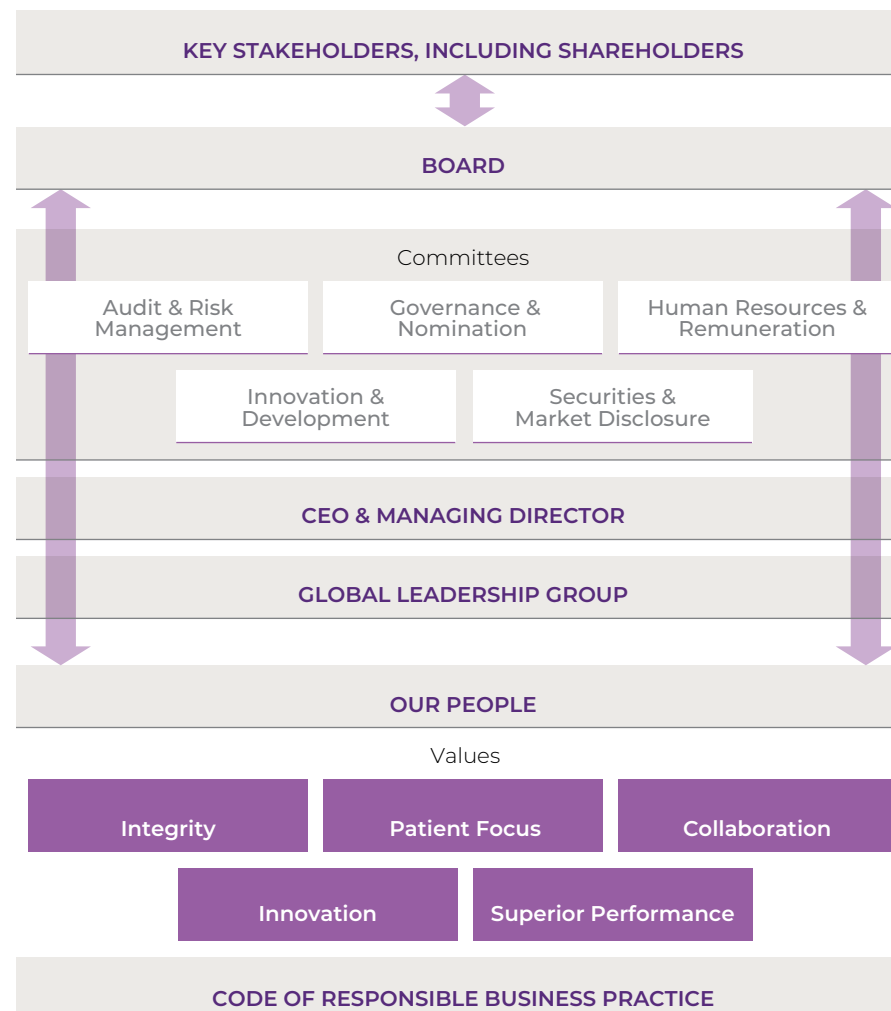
KEY STAKEHOLDERS, INCLUDING SHAREHOLDERS

BOARD

Committees

Audit & Risk Management

Governance & Nomination

Human Resources & Remuneration

Innovation & Development

Securities & Market Disclosure

CEO & MANAGING DIRECTOR

GLOBAL LEADERSHIP GROUP

OUR PEOPLE

Values

Integrity

Patient Focus

Collaboration

Innovation

Superior Performance

CODE OF RESPONSIBLE BUSINESS PRACTICE